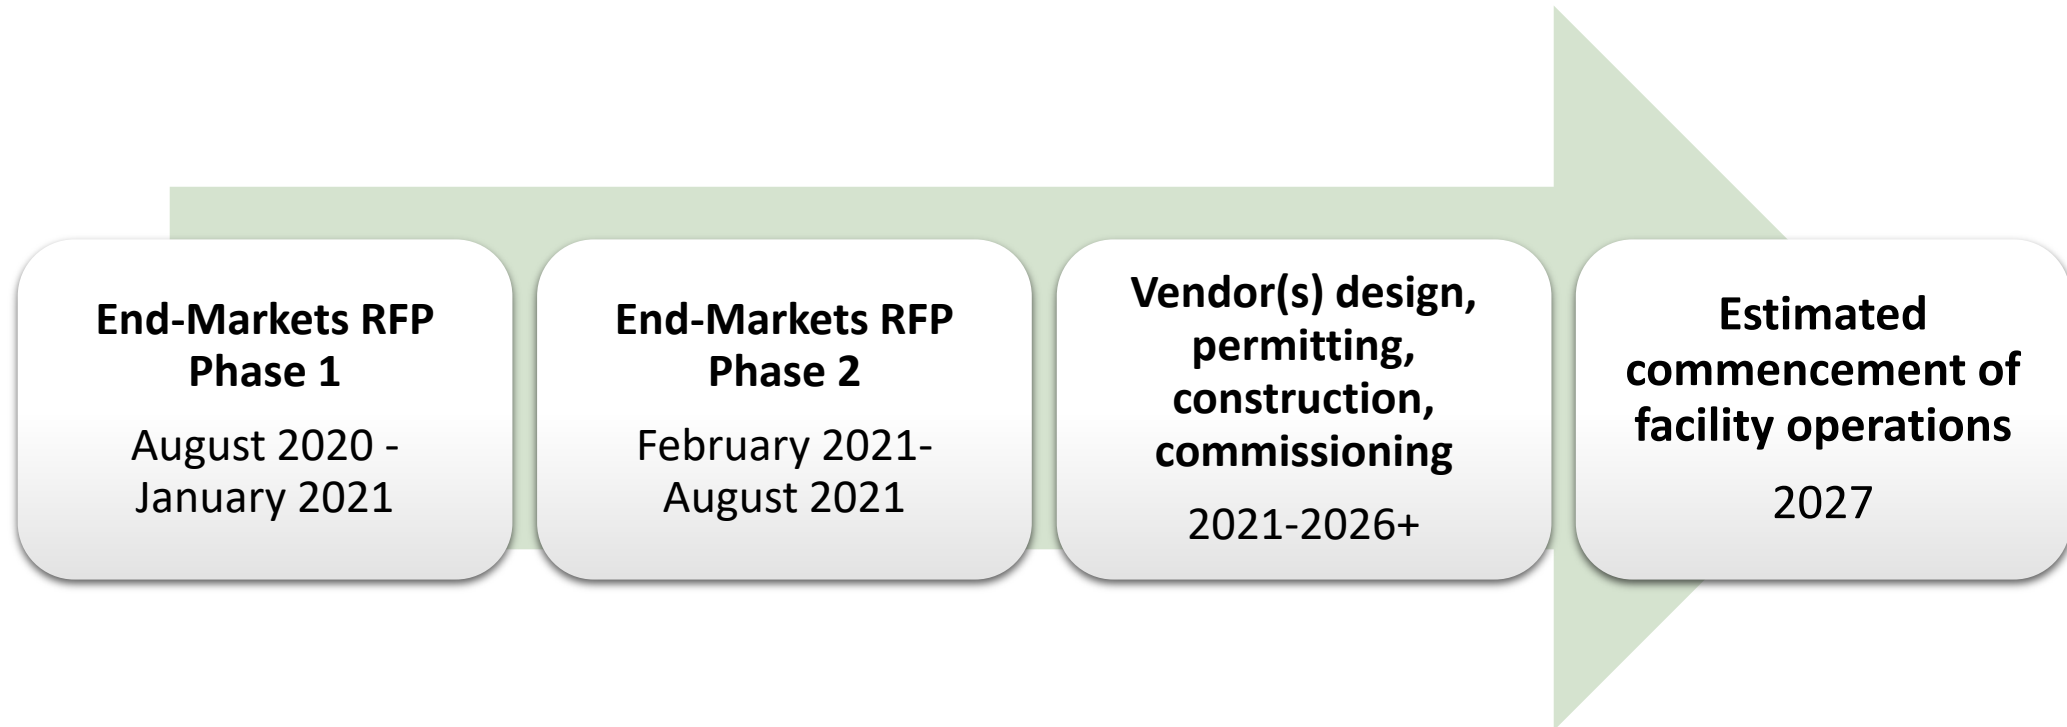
End-Markets RFP Phase 1

August 2020 - January 2021

End-Markets RFP Phase 2

February 2021- August 2021

Vendor(s) design, permitting, construction, commissioning

2021-2026+

Estimated commencement of facility operations

2027